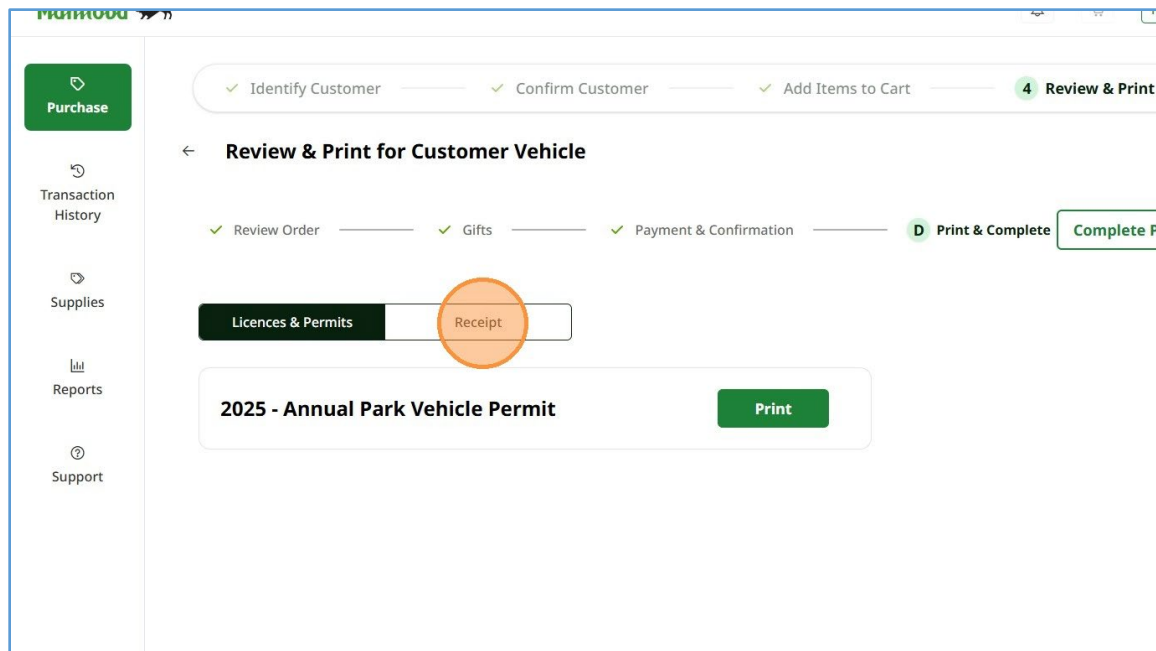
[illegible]

Purchase

Transaction History

Supplies

Reports

Support

✓ Identify Customer ✓ Confirm Customer ✓ Add Items to Cart 4 Review & Print

← Review & Print for Customer Vehicle

✓ Review Order ✓ Gifts ✓ Payment & Confirmation D Print & Complete

Complete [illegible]

Licences & Permits

Receipt

2025 - Annual Park Vehicle Permit

Print